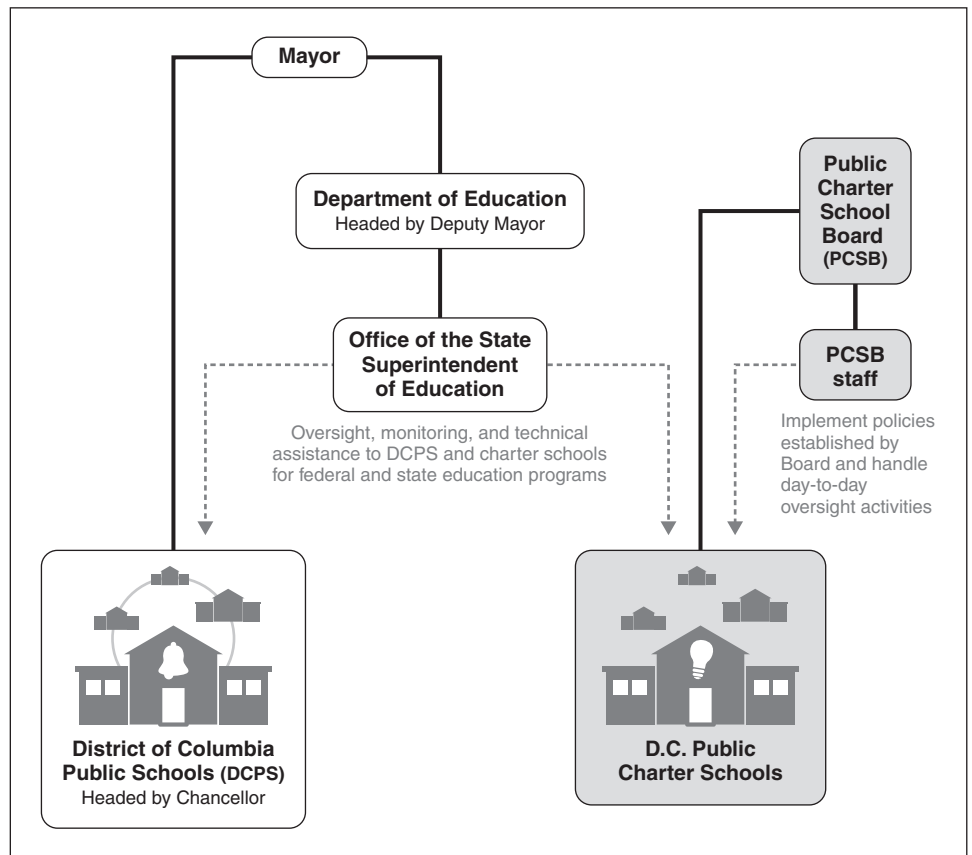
Mayor

Department of Education
Headed by Deputy Mayor

Office of the State Superintendent of Education

Oversight, monitoring, and technical assistance to DCPS and charter schools for federal and state education programs

Public Charter School Board (PCSB)

PCSB staff

Implement policies established by Board and handle day-to-day oversight activities

District of Columbia Public Schools (DCPS)
Headed by Chancellor

D.C. Public Charter Schools